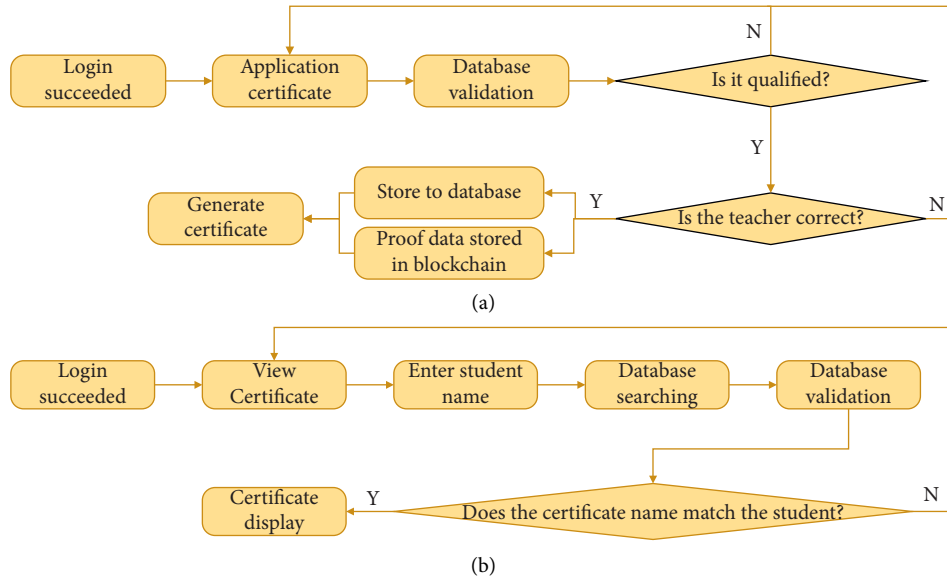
N

Login succeeded

Application certificate

Database validation

Is it qualified?

Y

Store to database

Y

Is the teacher correct?

N

Generate certificate

Proof data stored in blockchain

(a)

Login succeeded

View Certificate

Enter student name

Database searching

Database validation

Certificate display

Y

Does the certificate name match the student?

N

(b)